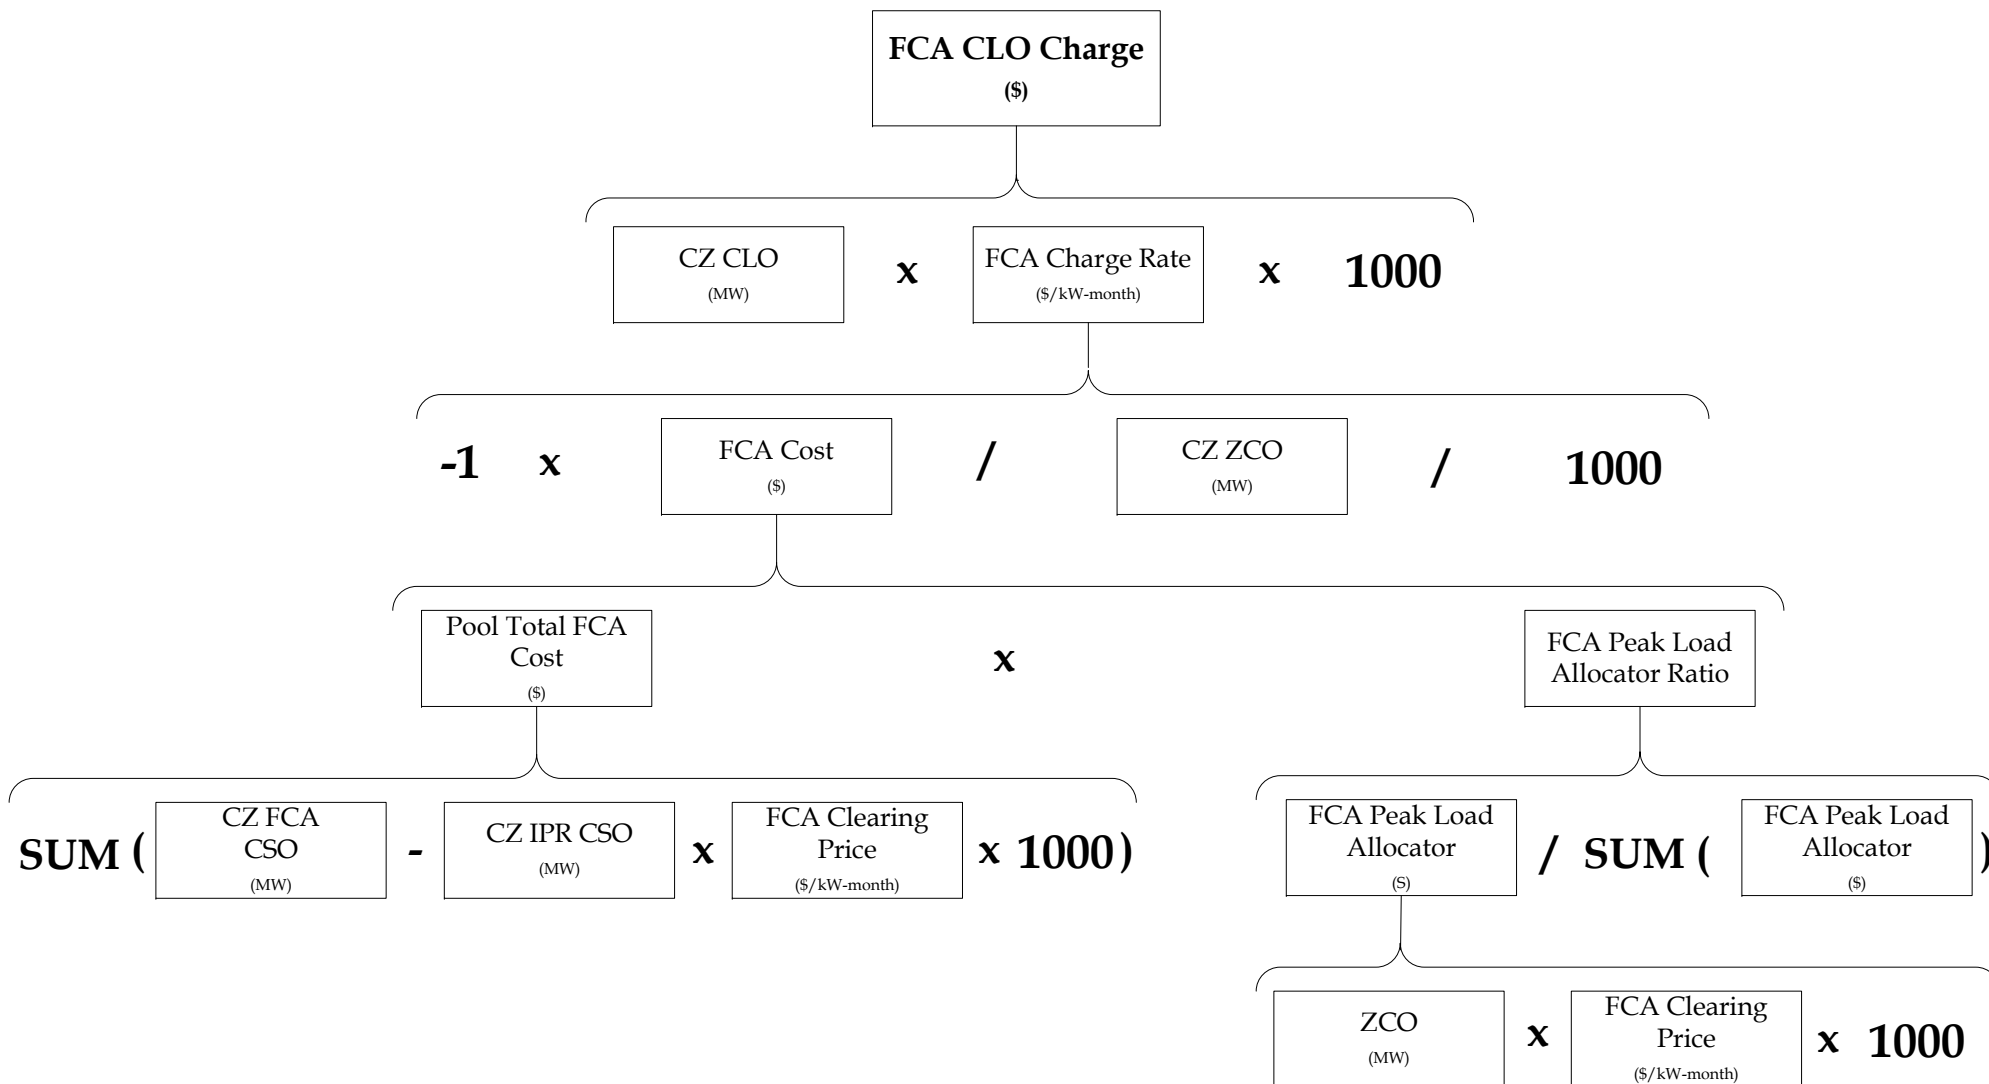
FCA CLO Charge
($)

CZ CLO
(MW)

x

FCA Charge Rate
($/kW-month)

x 1000

-1 x

FCA Cost
($)

/

CZ ZCO
(MW)

/ 1000

Pool Total FCA Cost
($)

x

FCA Peak Load Allocator Ratio

SUM (

CZ FCA CSO
(MW)

-

CZ IPR CSO
(MW)

x

FCA Clearing Price
($/kW-month)

x 1000 )

FCA Peak Load Allocator
(S)

/ SUM (

FCA Peak Load Allocator
($)

)

ZCO
(MW)

x

FCA Clearing Price
($/kW-month)

x 1000